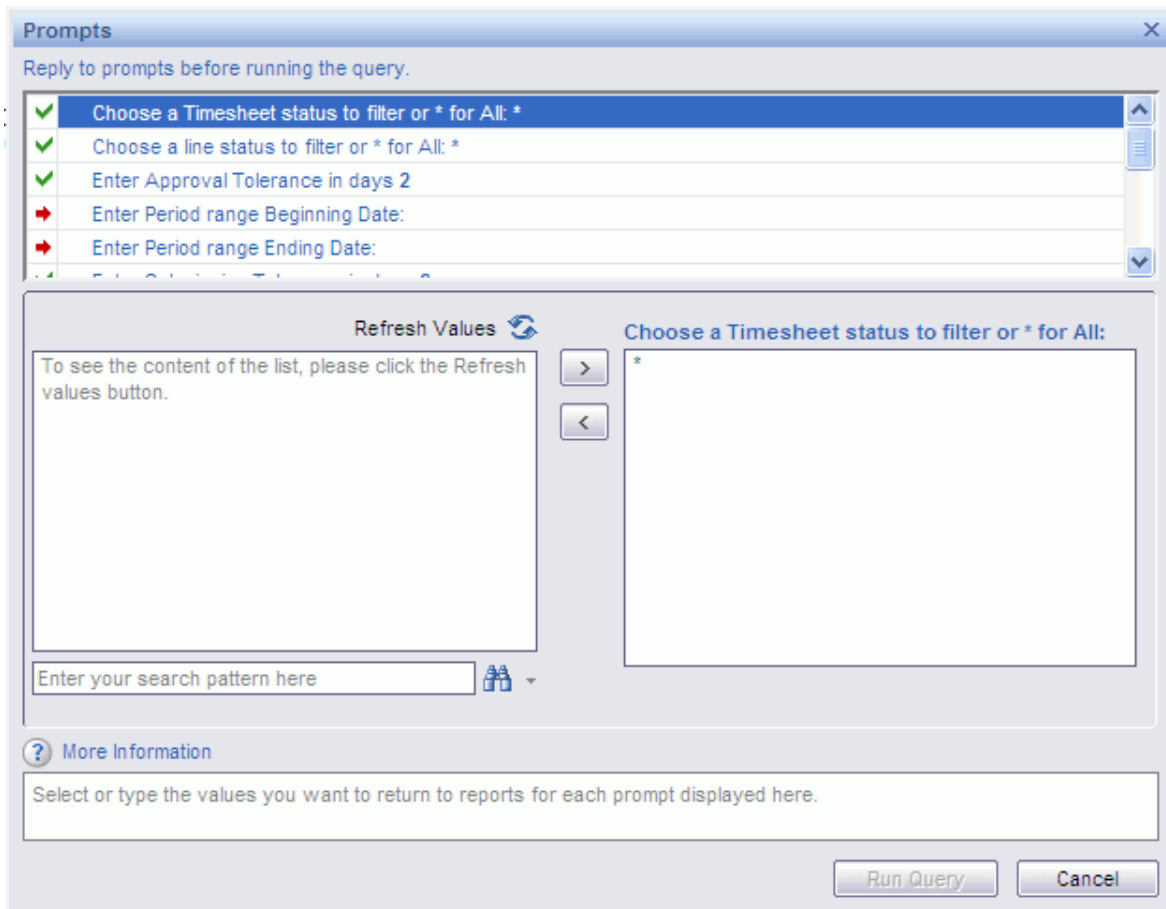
Prompts

Reply to prompts before running the query.

Choose a Timesheet status to filter or * for All: *
Choose a line status to filter or * for All: *
Enter Approval Tolerance in days 2
Enter Period range Beginning Date:
Enter Period range Ending Date:
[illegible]

Refresh Values

To see the content of the list, please click the Refresh values button.

>
<

Choose a Timesheet status to filter or * for All:

*

Enter your search pattern here

More Information

Select or type the values you want to return to reports for each prompt displayed here.

Run Query
Cancel